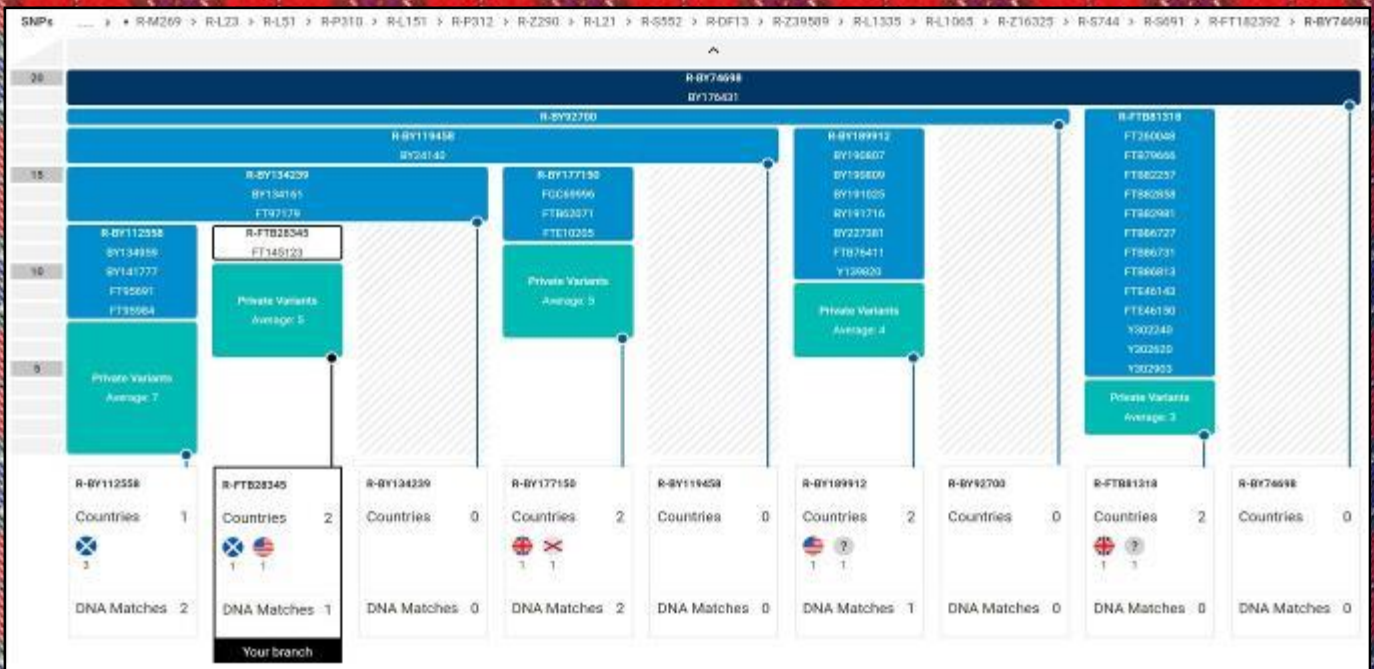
SNPs ... > • R-M269 > R-L23 > R-L51 > R-P310 > R-L151 > R-P312 > R-Z290 > R-L21 > R-S552 > R-DF13 > R-Z39589 > R-L1335 > R-L1065 > R-Z16325 > R-S744 > R-S691 > R-FT182392 > R-BY74698

20
15
10
5

R-BY74698
BY176431

R-BY92700

R-BY119458
BY24140

R-BY134239
BY134161
FT97179

R-BY112558
BY134959
BY141777
FT95691
FT95984

Private Variants
Average: 7

R-FTB28345
FT145123

Private Variants
Average: 5

R-BY177150
FGC69996
FTB82071
FTE10205

Private Variants
Average: 5

R-BY189912
BY190807
BY190809
BY191025
BY191716
BY227381
FTB76411
Y139820

Private Variants
Average: 4

R-FTB81318
FT260048
FT879666
FT882257
FT882858
FT882981
FT886727
FT886731
FT886813
FTE46143
FTE46150
Y302240
Y302620
Y302903

Private Variants
Average: 3

R-BY112558
Countries 1
3
DNA Matches 2

R-FTB28345
Countries 2
1 1
DNA Matches 1
Your branch

R-BY134239
Countries 0
DNA Matches 0

R-BY177150
Countries 2
1 1
DNA Matches 2

R-BY119458
Countries 0
DNA Matches 0

R-BY189912
Countries 2
?
1 1
DNA Matches 1

R-BY92700
Countries 0
DNA Matches 0

R-FTB81318
Countries 2
?
1 1
DNA Matches 0

R-BY74698
Countries 0
DNA Matches 0